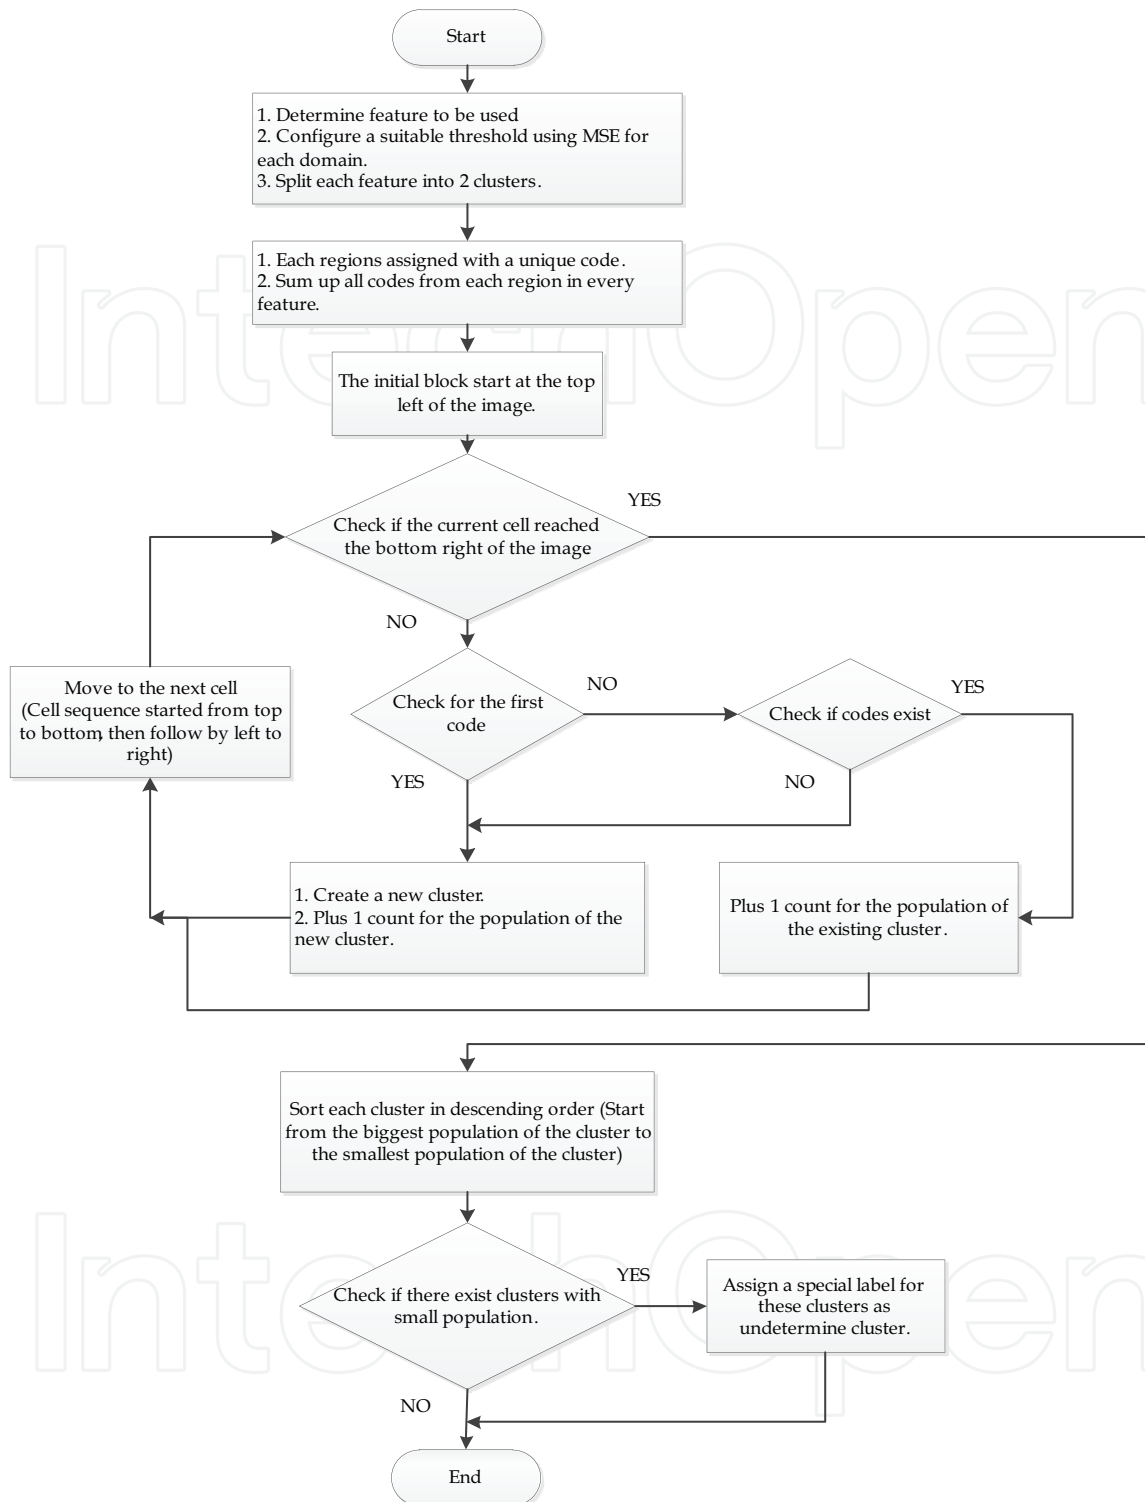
Start

1. Determine feature to be used
2. Configure a suitable threshold using MSE for each domain.
3. Split each feature into 2 clusters.

1. Each regions assigned with a unique code.
2. Sum up all codes from each region in every feature.

The initial block start at the top left of the image.

Check if the current cell reached the bottom right of the image

YES

NO

Move to the next cell (Cell sequence started from top to bottom, then follow by left to right)

Check for the first code

NO

Check if codes exist

YES

YES

NO

1. Create a new cluster.
2. Plus 1 count for the population of the new cluster.

Plus 1 count for the population of the existing cluster.

Sort each cluster in descending order (Start from the biggest population of the cluster to the smallest population of the cluster)

Check if there exist clusters with small population.

YES

Assign a special label for these clusters as undetermine cluster.

NO

End

IntechOpen

IntechOpen